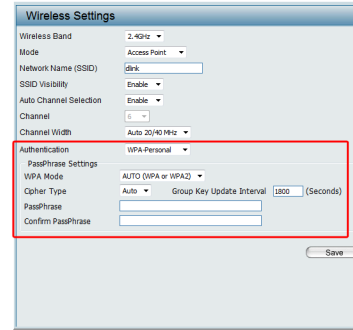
Wireless Settings

| | |
|---|---|
| Wireless Band | 2.4GHz |
| Mode | Access Point |
| Network Name (SSID) | dlink |
| SSID Visibility | Enable |
| Auto Channel Selection | Enable |
| Channel | 6 |
| Channel Width | Auto 20/40 MHz |
| Authentication | WPA-Personal |

PassPhrase Settings

| | |
|---|---|
| WPA Mode | AUTO (WPA or WPA2) |
| Cipher Type | Auto Group Key Update Interval 1800 (Seconds) |
| PassPhrase | |
| Confirm PassPhrase | |

Save